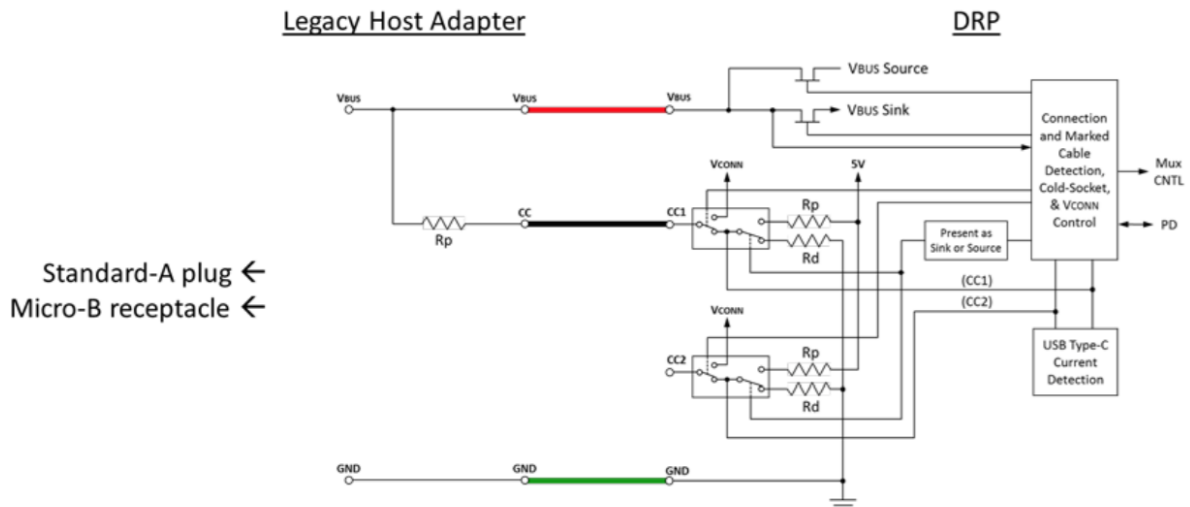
Legacy Host Adapter

DRP

VBUS
VBUS
VBUS
VBUS Source
VBUS Sink
Connection and Marked Cable Detection, Cold-Socket, & VCONN Control
Mux CNTL
PD
VCONN
5V
Rp
CC
CC1
Rp
Rd
Present as Sink or Source
(CC1)
(CC2)
Standard-A plug ←
Micro-B receptacle ←
VCONN
CC2
Rp
Rd
USB Type-C Current Detection
GND
GND
GND